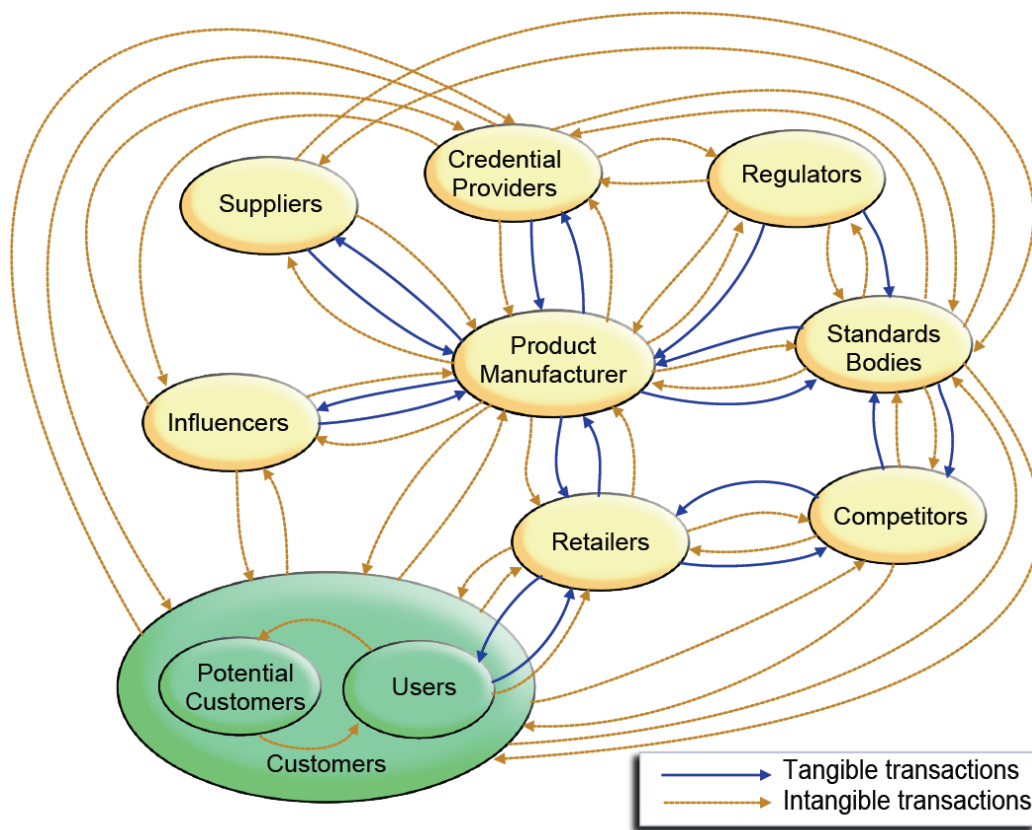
Credential Providers

Regulators

Suppliers

Product Manufacturer

Standards Bodies

Influencers

Retailers

Competitors

Potential Customers

Users

Customers

Tangible transactions
Intangible transactions